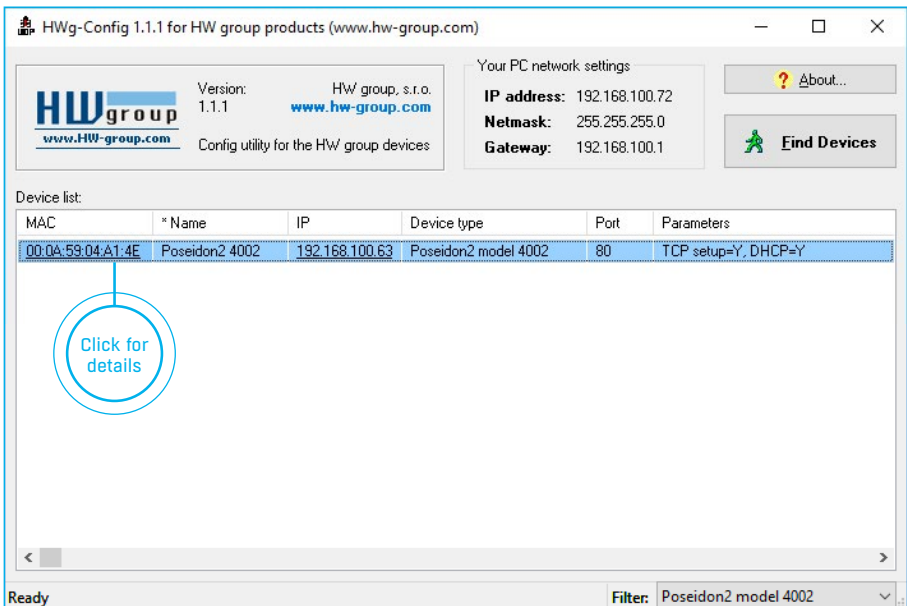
HWg-Config 1.1.1 for HW group products (www.hw-group.com)

HW group
www.HW-group.com

Version: 1.1.1

HW group, s.r.o.
www.hw-group.com

Config utility for the HW group devices

Your PC network settings
IP address: 192.168.100.72
Netmask: 255.255.255.0
Gateway: 192.168.100.1

About...

Find Devices

Device list:

| MAC | * Name | IP | Device type | Port | Parameters |
|---|---|---|---|---|---|
| 00:0A:59:04:A1:4E | Poseidon2 4002 | 192.168.100.63 | Poseidon2 model 4002 | 80 | TCP setup=Y, DHCP=Y |

Click for details

Ready

Filter: Poseidon2 model 4002